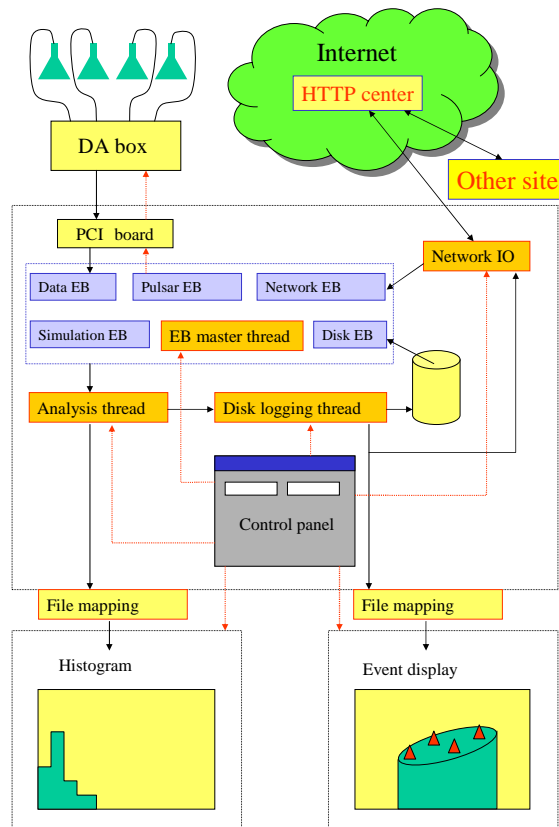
Internet

HTTP center

Other site

DA box

PCI board

Network IO

Data EB

Pulsar EB

Network EB

Simulation EB

EB master thread

Disk EB

Analysis thread

Disk logging thread

Control panel

File mapping

File mapping

Histogram

Event display